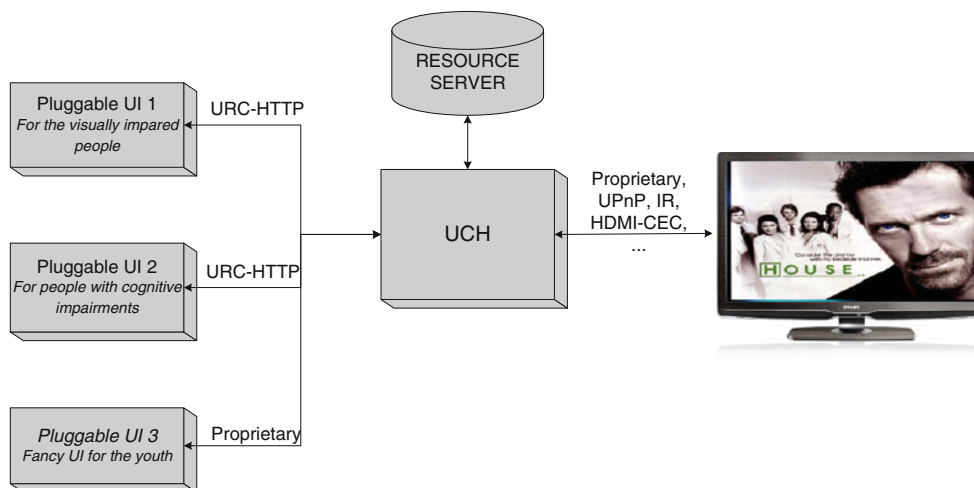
RESOURCE SERVER

Pluggable UI 1
For the visually impared people

URC-HTTP

UCH

Proprietary, UPnP, IR, HDMI-CEC, ...

HOUSE

Pluggable UI 2
For people with cognitive impairments

URC-HTTP

Pluggable UI 3
Fancy UI for the youth

Proprietary